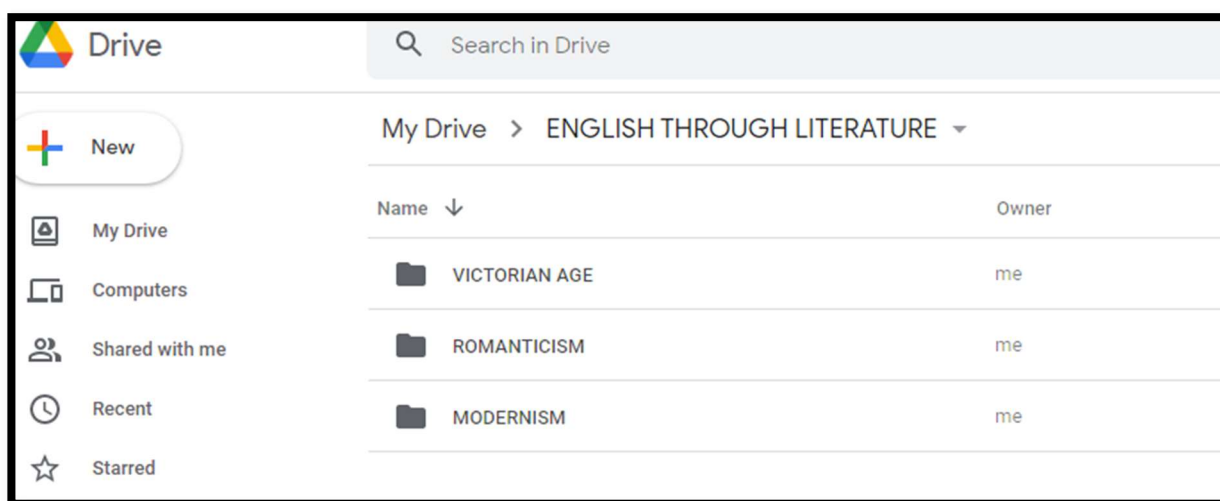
Drive

Search in Drive

New

My Drive

Computers

Shared with me

Recent

Starred

My Drive > ENGLISH THROUGH LITERATURE

| Name | Owner |
|---|---|
| VICTORIAN AGE | me |
| ROMANTICISM | me |
| MODERNISM | me |